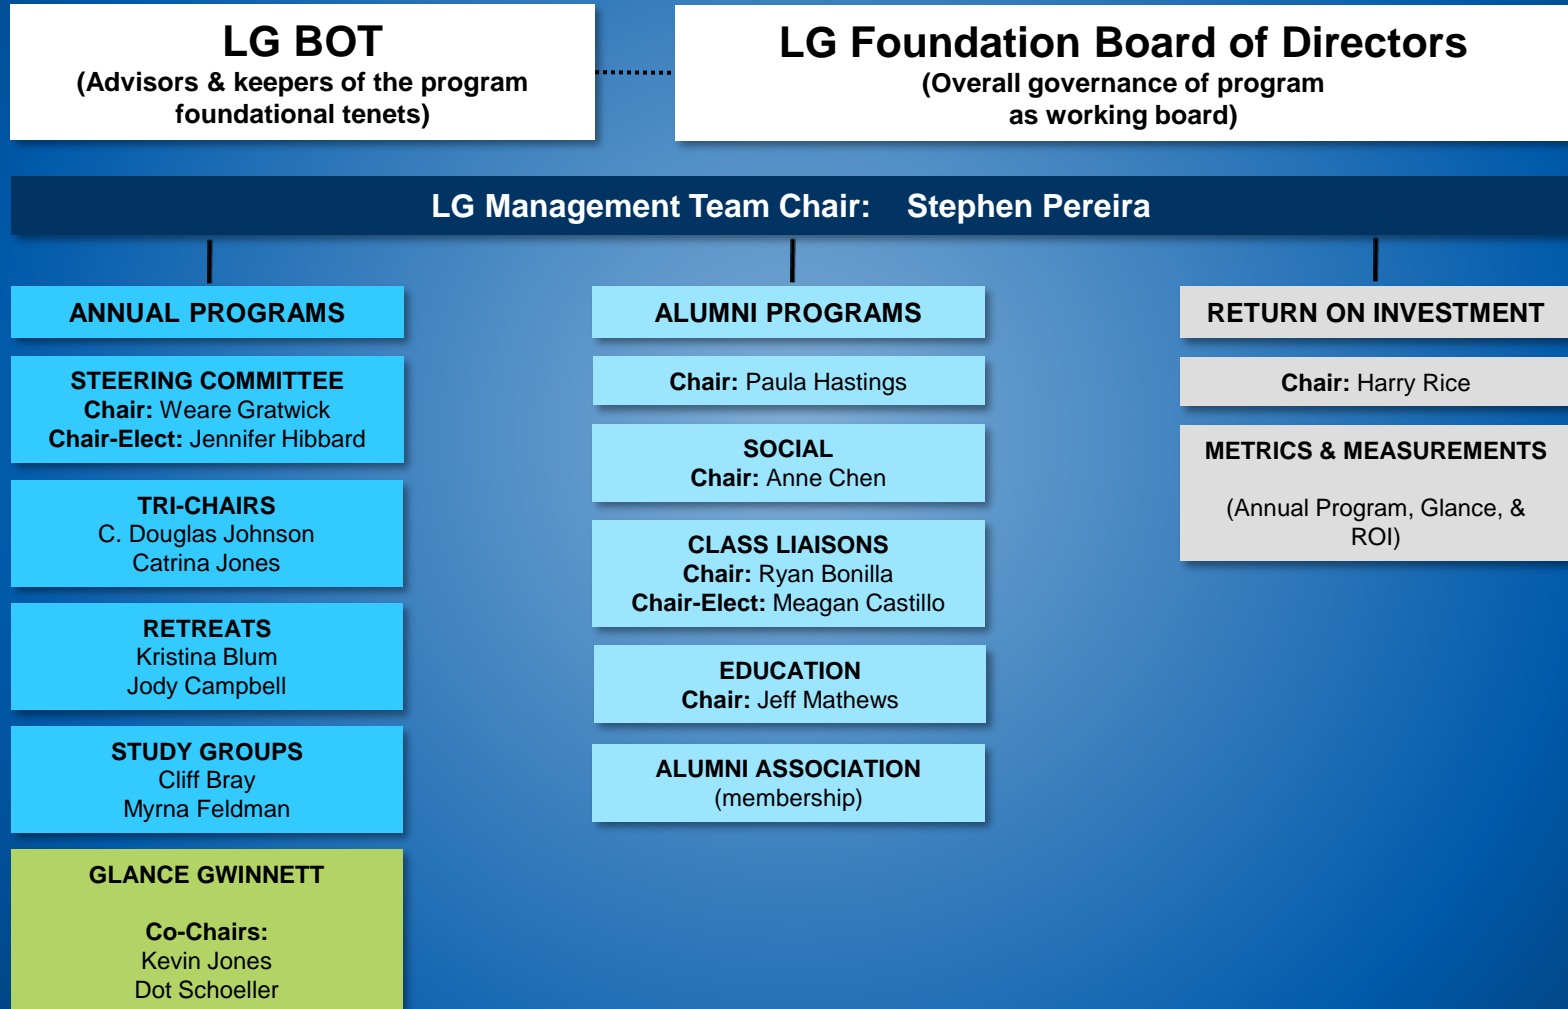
LG BOT
(Advisors & keepers of the program foundational tenets)

LG Foundation Board of Directors
(Overall governance of program as working board)

LG Management Team Chair: Stephen Pereira

ANNUAL PROGRAMS

STEERING COMMITTEE
Chair: Weare Gratwick
Chair-Elect: Jennifer Hibbard

TRI-CHAIRS
C. Douglas Johnson
Catrina Jones

RETREATS
Kristina Blum
Jody Campbell

STUDY GROUPS
Cliff Bray
Myrna Feldman

GLANCE GWINNETT

Co-Chairs:
Kevin Jones
Dot Schoeller

ALUMNI PROGRAMS

Chair: Paula Hastings

SOCIAL
Chair: Anne Chen

CLASS LIAISONS
Chair: Ryan Bonilla
Chair-Elect: Meagan Castillo

EDUCATION
Chair: Jeff Mathews

ALUMNI ASSOCIATION
(membership)

RETURN ON INVESTMENT

Chair: Harry Rice

METRICS & MEASUREMENTS

(Annual Program, Glance, & ROI)